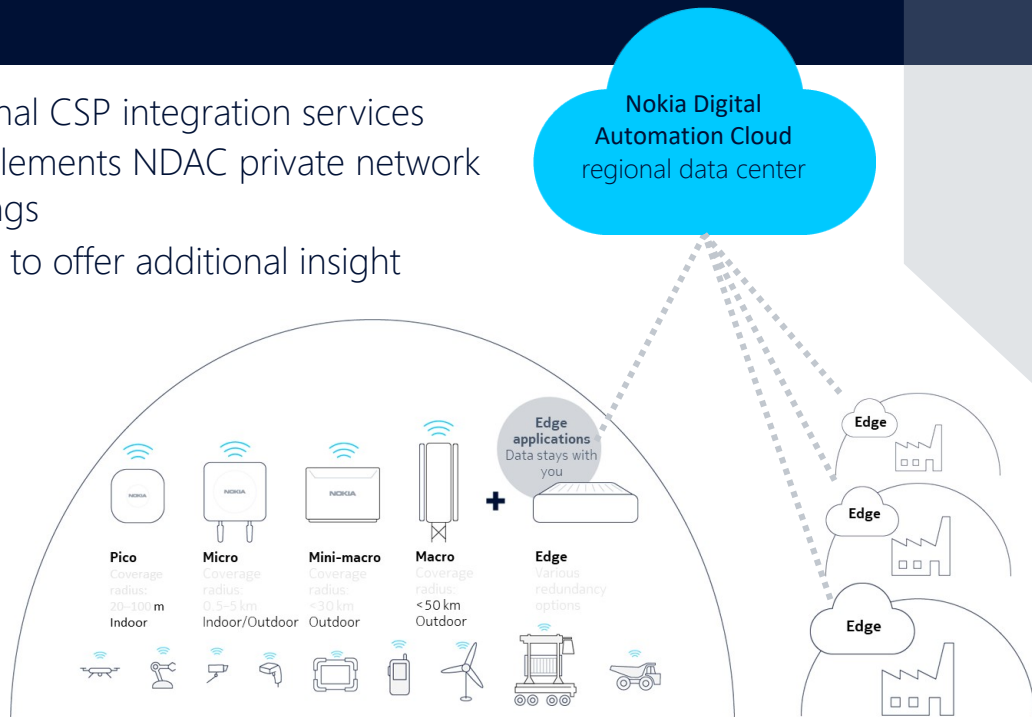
nal CSP integration services
lements NDAC private network
ngs
to offer additional insight

Nokia Digital Automation Cloud regional data center

Edge applications Data stays with you

NOKIA

NOKIA

NOKIA

Pico Coverage radius: 20–100 m Indoor

Micro Coverage radius: 0.5–5 km Indoor/Outdoor

Mini-macro Coverage radius: <30 km Outdoor

Macro Coverage radius: <50 km Outdoor

+

Edge Various redundancy options

Edge

Edge

Edge